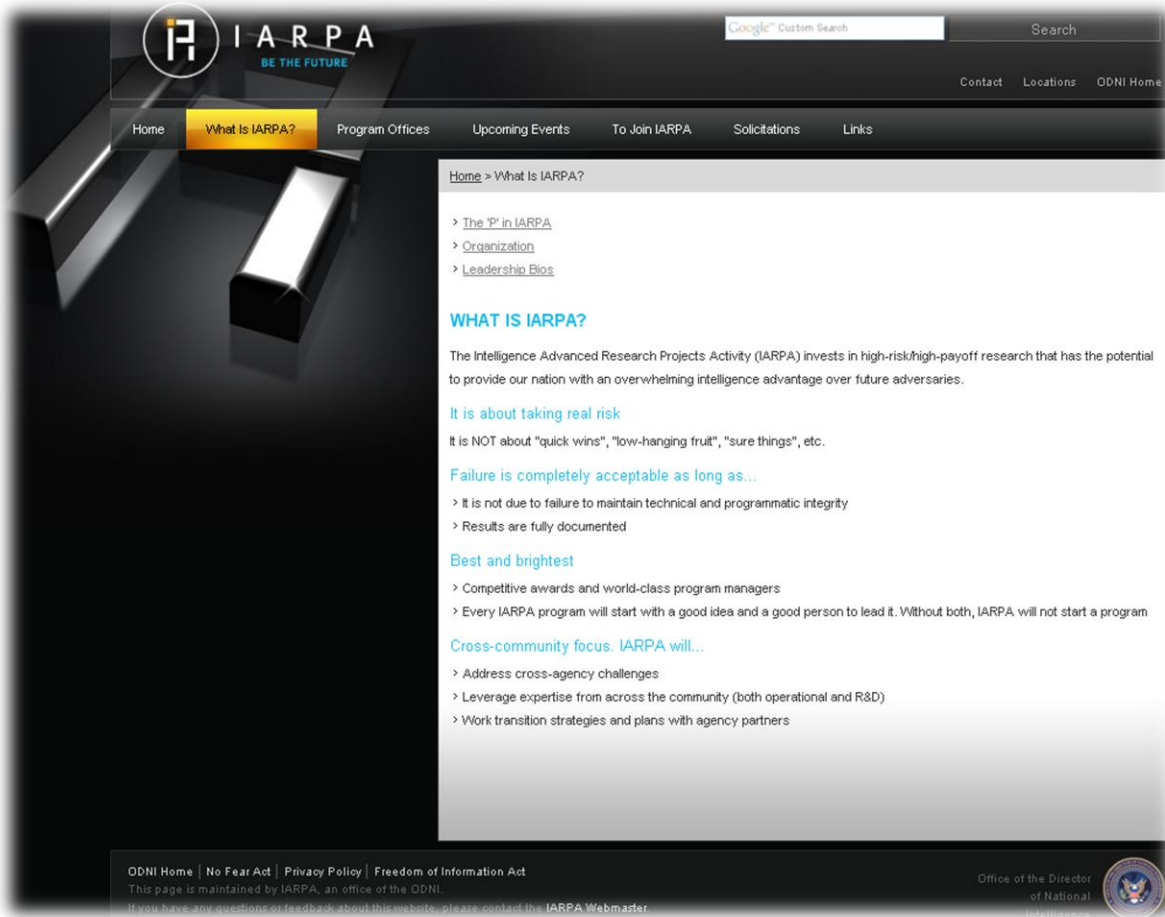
IARPA
BE THE FUTURE

Google™ Custom Search
Search

Contact Locations ODNI Home

Home What Is IARPA? Program Offices Upcoming Events To Join IARPA Solicitations Links

Home > What Is IARPA?

> The 'P' in IARPA
> Organization
> Leadership Bios

WHAT IS IARPA?

The Intelligence Advanced Research Projects Activity (IARPA) invests in high-risk/high-payoff research that has the potential to provide our nation with an overwhelming intelligence advantage over future adversaries.

It is about taking real risk

It is NOT about "quick wins", "low-hanging fruit", "sure things", etc.

Failure is completely acceptable as long as...

> It is not due to failure to maintain technical and programmatic integrity
> Results are fully documented

Best and brightest

> Competitive awards and world-class program managers
> Every IARPA program will start with a good idea and a good person to lead it. Without both, IARPA will not start a program

Cross-community focus. IARPA will...

> Address cross-agency challenges
> Leverage expertise from across the community (both operational and R&D)
> Work transition strategies and plans with agency partners

ODNI Home | No Fear Act | Privacy Policy | Freedom of Information Act
This page is maintained by IARPA, an office of the ODNI.
If you have any questions or feedback about this website, please contact the IARPA Webmaster

Office of the Director of National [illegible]